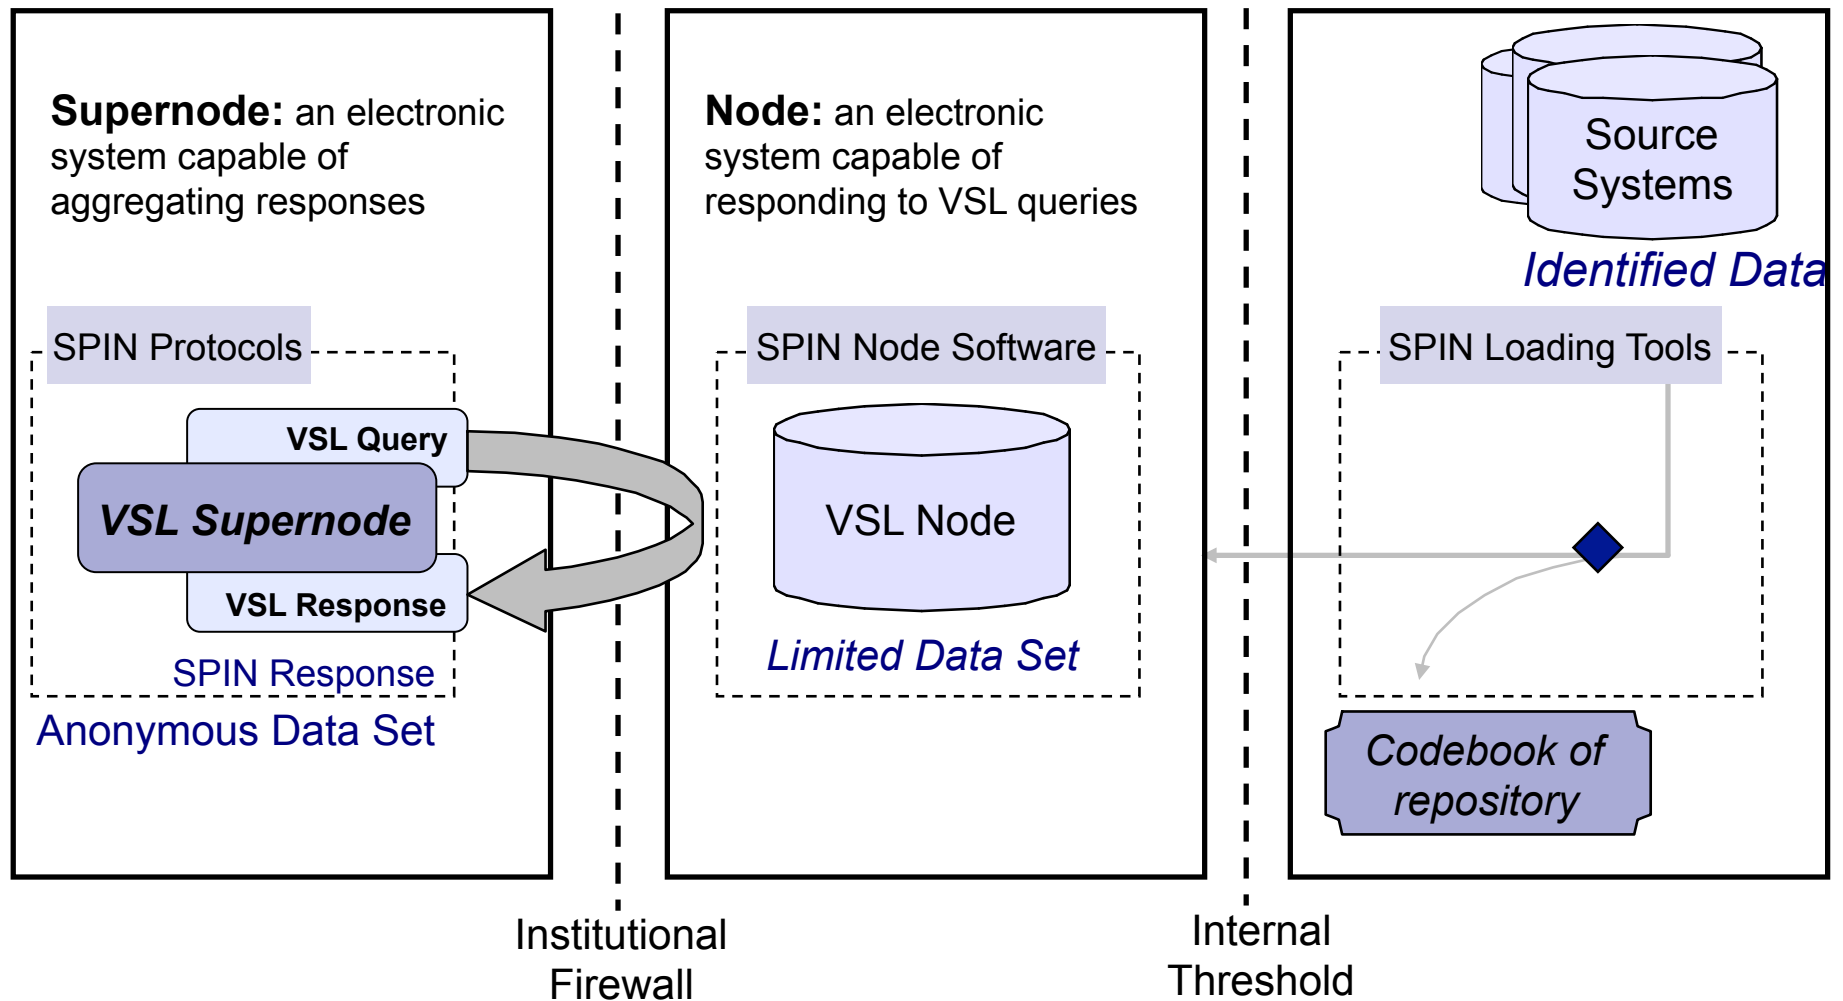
**Supernode:** an electronic system capable of aggregating responses

SPIN Protocols

VSL Query

VSL Supernode

VSL Response

SPIN Response

Anonymous Data Set

**Node:** an electronic system capable of responding to VSL queries

SPIN Node Software

VSL Node

Limited Data Set

Source Systems

Identified Data

SPIN Loading Tools

Codebook of repository

Institutional Firewall

Internal Threshold